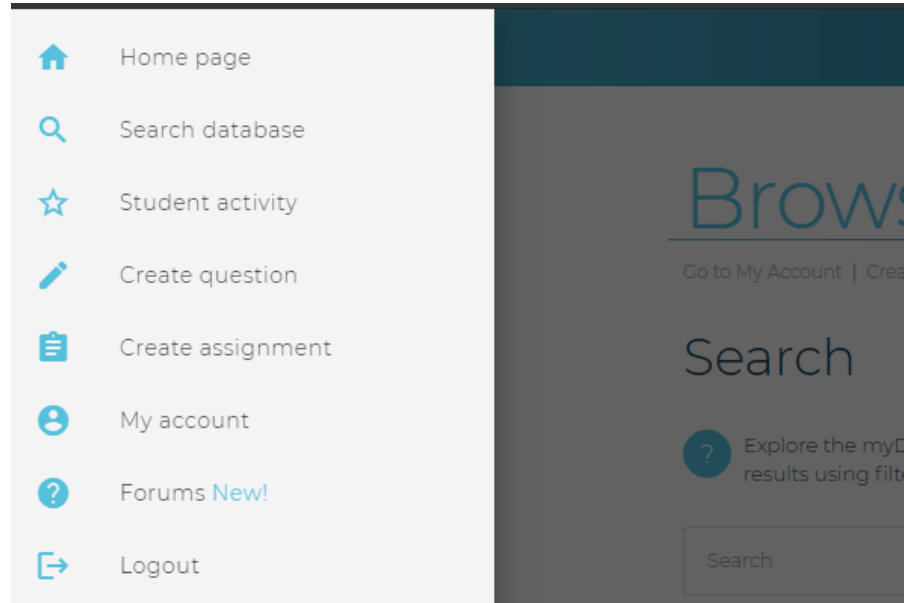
Home page

Search database

Student activity

Create question

Create assignment

My account

Forums New!

Logout

Brows

Go to My Account | Crea

Search

?

Explore the myD
results using filte

Search